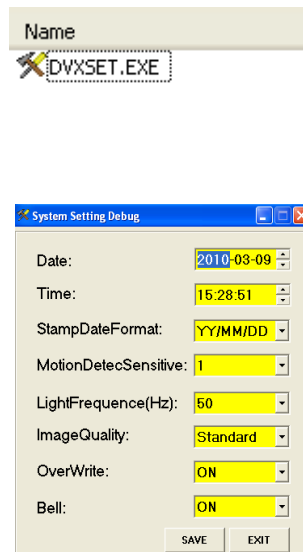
Name

DVXSET.EXE

System Setting Debug

Date: 2010-03-09

Time: 15:28:51

StampDateFormat: YY/MM/DD

MotionDetecSensitive: 1

LightFrequence(Hz): 50

ImageQuality: Standard

OverWrite: ON

Bell: ON

SAVE EXIT